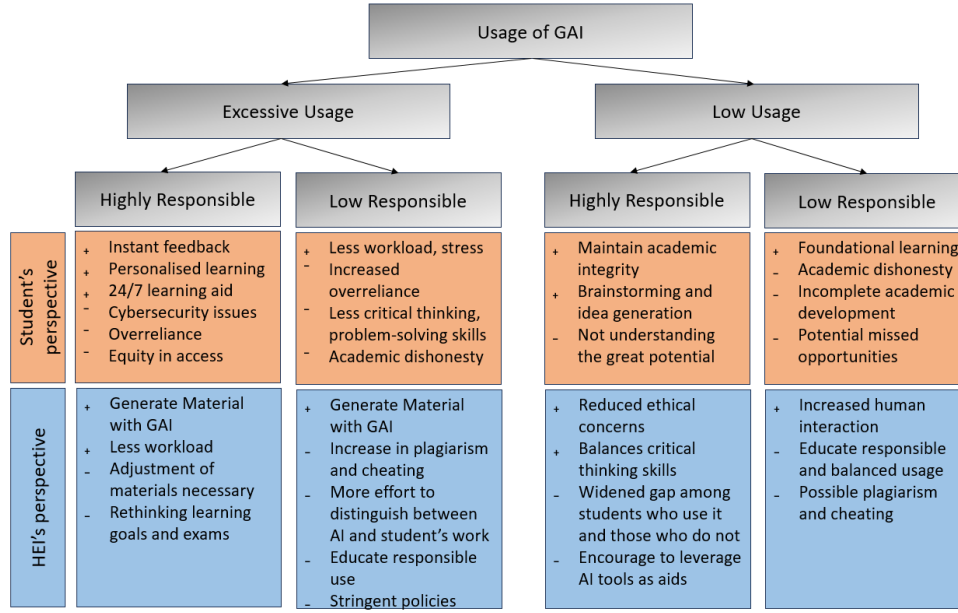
Usage of GAI

Excessive Usage

Low Usage

Highly Responsible

Low Responsible

Highly Responsible

Low Responsible

Student's perspective

+ Instant feedback
+ Personalised learning
+ 24/7 learning aid
- Cybersecurity issues
- Overreliance
- Equity in access

+ Less workload, stress
- Increased overreliance
- Less critical thinking, problem-solving skills
- Academic dishonesty

+ Maintain academic integrity
+ Brainstorming and idea generation
- Not understanding the great potential

+ Foundational learning
- Academic dishonesty
- Incomplete academic development
- Potential missed opportunities

HEI's perspective

+ Generate Material with GAI
+ Less workload
- Adjustment of materials necessary
- Rethinking learning goals and exams

+ Generate Material with GAI
- Increase in plagiarism and cheating
- More effort to distinguish between AI and student's work
- Educate responsible use
- Stringent policies

+ Reduced ethical concerns
+ Balances critical thinking skills
- Widened gap among students who use it and those who do not
- Encourage to leverage AI tools as aids

+ Increased human interaction
- Educate responsible and balanced usage
- Possible plagiarism and cheating